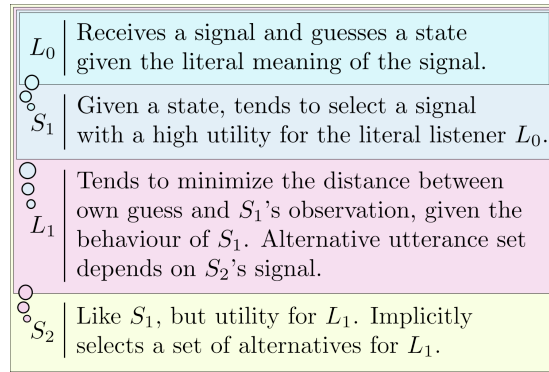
$L_0$ | Receives a signal and guesses a state given the literal meaning of the signal.

$S_1$ | Given a state, tends to select a signal with a high utility for the literal listener $L_0$.

$L_1$ | Tends to minimize the distance between own guess and $S_1$'s observation, given the behaviour of $S_1$. Alternative utterance set depends on $S_2$'s signal.

$S_2$ | Like $S_1$, but utility for $L_1$. Implicitly selects a set of alternatives for $L_1$.